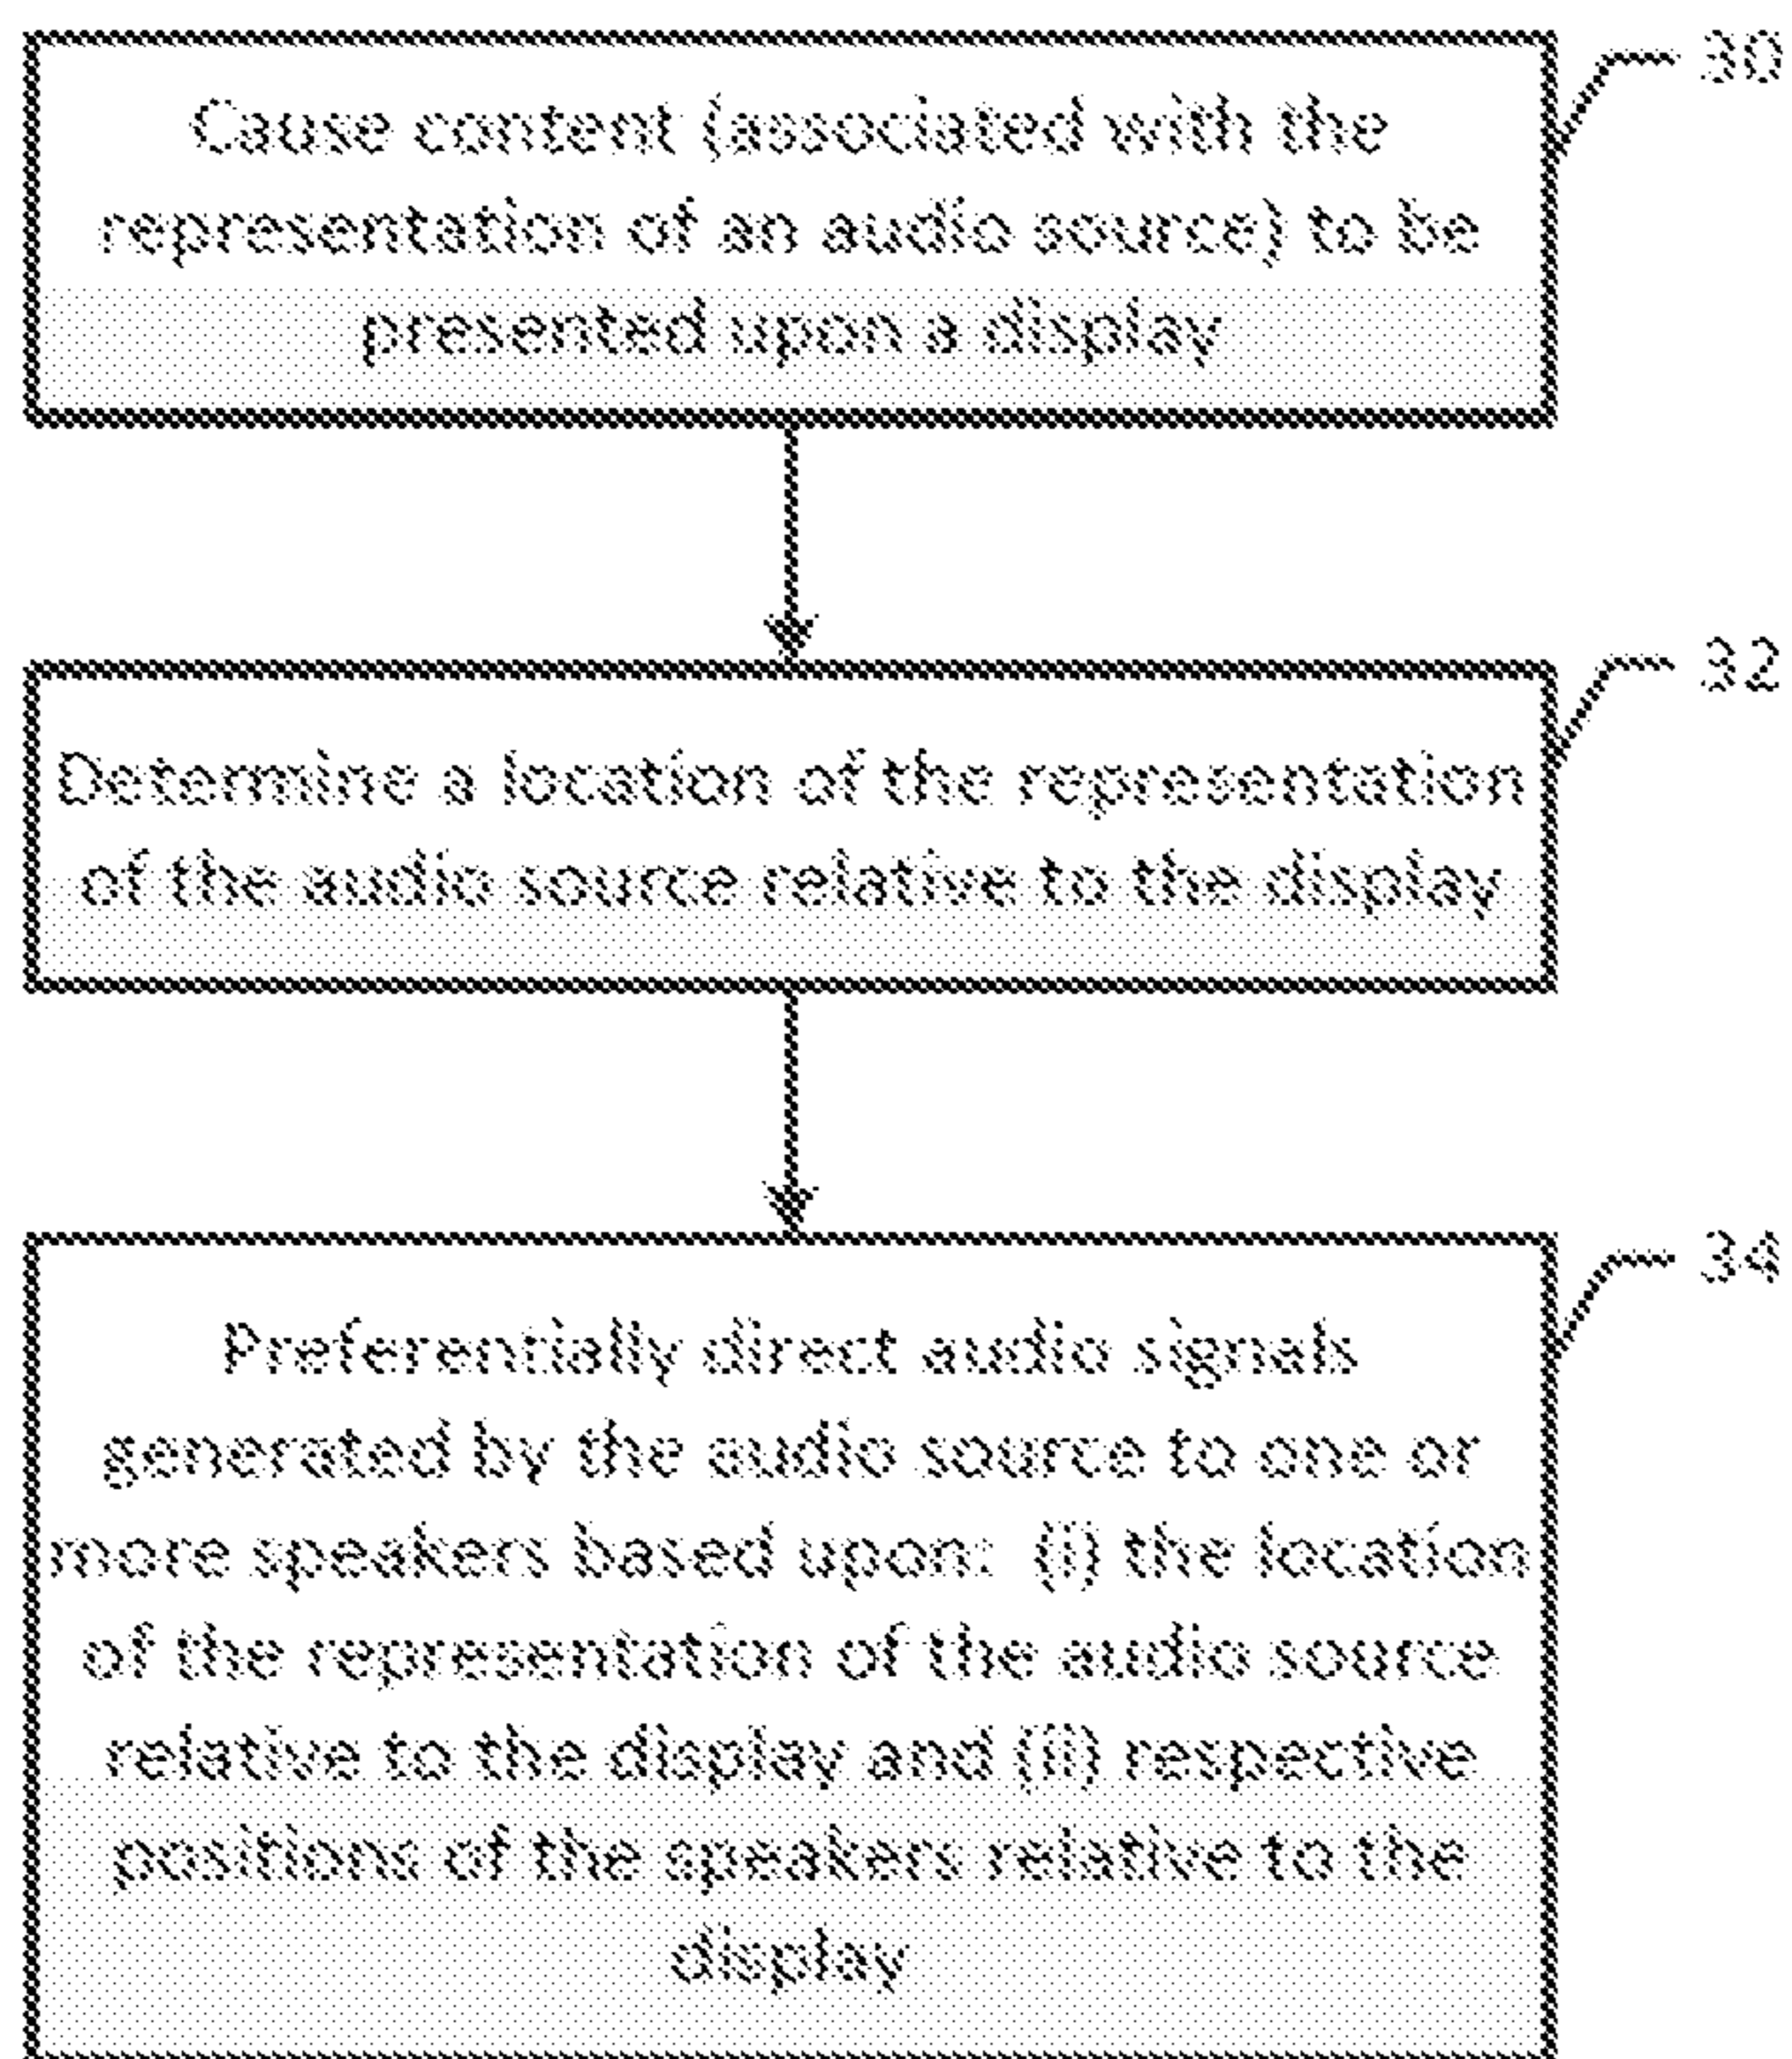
Cause content (associated with the representation of an audio source) to be presented upon a display

30

Determine a location of the representation of the audio source relative to the display

32

Preferentially direct audio signals generated by the audio source to one or more speakers based upon: (i) the location of the representation of the audio source relative to the display and (ii) respective positions of the speakers relative to the display

34